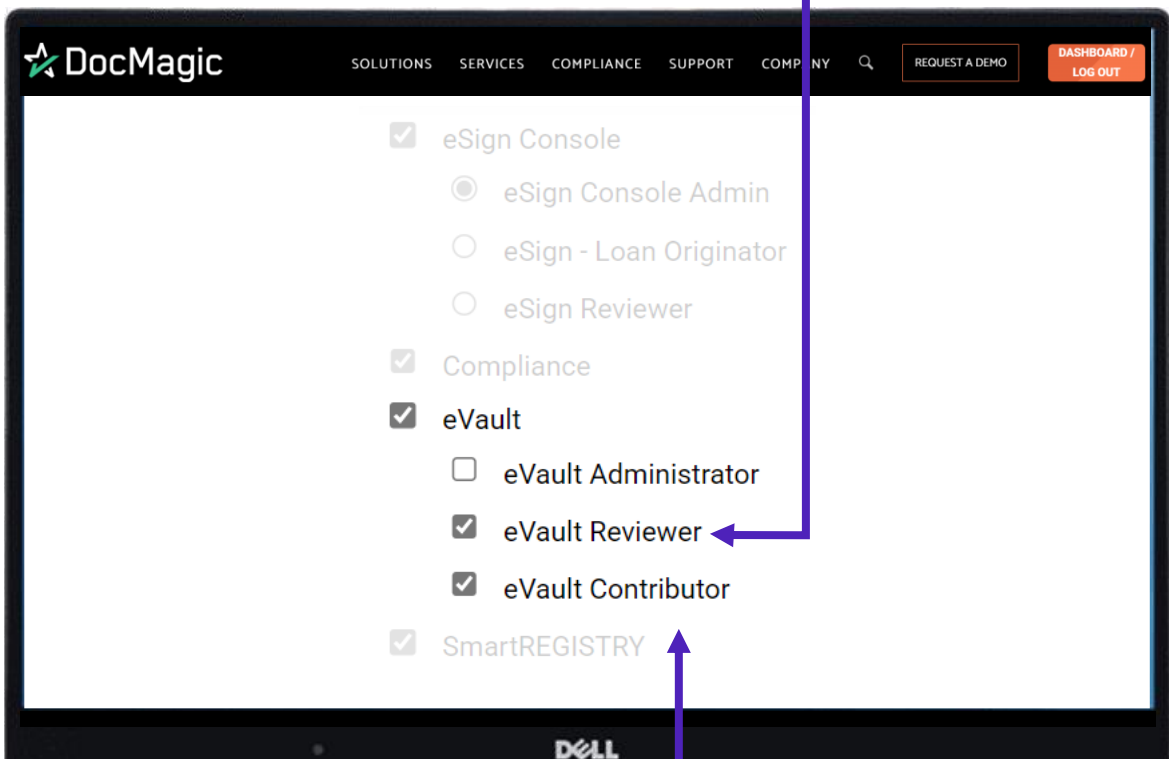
DocMagic

SOLUTIONS SERVICES COMPLIANCE SUPPORT COMPANY REQUEST A DEMO DASHBOARD / LOG OUT

eSign Console

eSign Console Admin

eSign - Loan Originator

eSign Reviewer

Compliance

eVault

eVault Administrator

eVault Reviewer

eVault Contributor

SmartREGISTRY

DELL